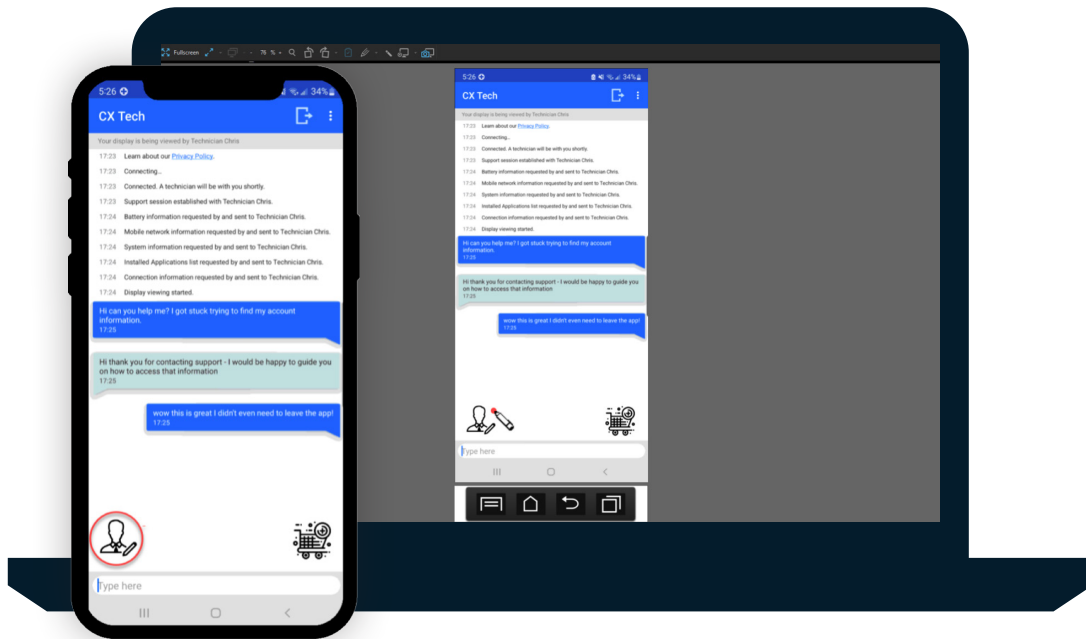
5:26
34%
CX Tech
Your display is being viewed by Technician Chris
17:23 Learn about our Privacy Policy.
17:23 Connecting...
17:23 Connected. A technician will be with you shortly.
17:23 Support session established with Technician Chris.
17:24 Battery information requested by and sent to Technician Chris.
17:24 Mobile network information requested by and sent to Technician Chris.
17:24 System information requested by and sent to Technician Chris.
17:24 Installed Applications list requested by and sent to Technician Chris.
17:24 Connection information requested by and sent to Technician Chris.
17:24 Display viewing started.
Hi can you help me? I got stuck trying to find my account information.
17:25
Hi thank you for contacting support - I would be happy to guide you on how to access that information
17:25
wow this is great I didn't even need to leave the app!
17:25
Type here

Fullscreen
5:26
34%
CX Tech
Your display is being viewed by Technician Chris
17:23 Learn about our Privacy Policy.
17:23 Connecting...
17:23 Connected. A technician will be with you shortly.
17:23 Support session established with Technician Chris.
17:24 Battery information requested by and sent to Technician Chris.
17:24 Mobile network information requested by and sent to Technician Chris.
17:24 System information requested by and sent to Technician Chris.
17:24 Installed Applications list requested by and sent to Technician Chris.
17:24 Connection information requested by and sent to Technician Chris.
17:24 Display viewing started.
Hi can you help me? I got stuck trying to find my account information.
17:25
Hi thank you for contacting support - I would be happy to guide you on how to access that information
17:25
wow this is great I didn't even need to leave the app!
17:25
Type here